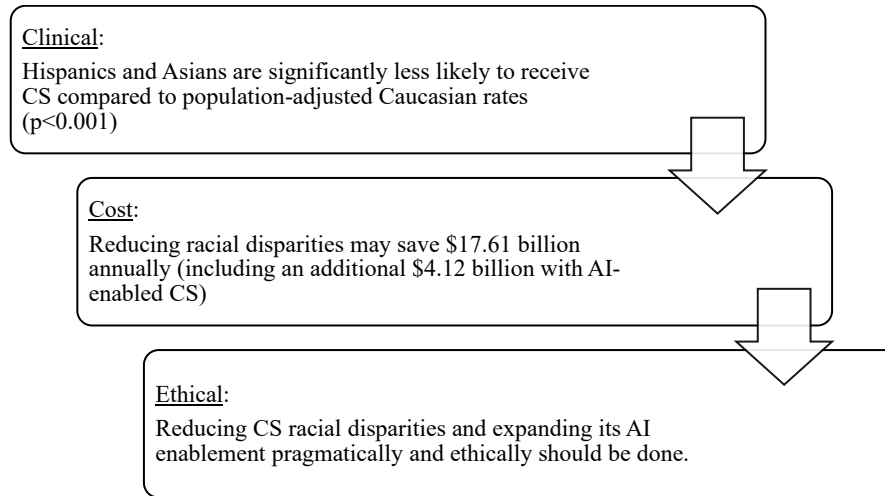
Clinical:

Hispanics and Asians are significantly less likely to receive CS compared to population-adjusted Caucasian rates (p<0.001)

Cost:

Reducing racial disparities may save \$17.61 billion annually (including an additional \$4.12 billion with AI-enabled CS)

Ethical:

Reducing CS racial disparities and expanding its AI enablement pragmatically and ethically should be done.